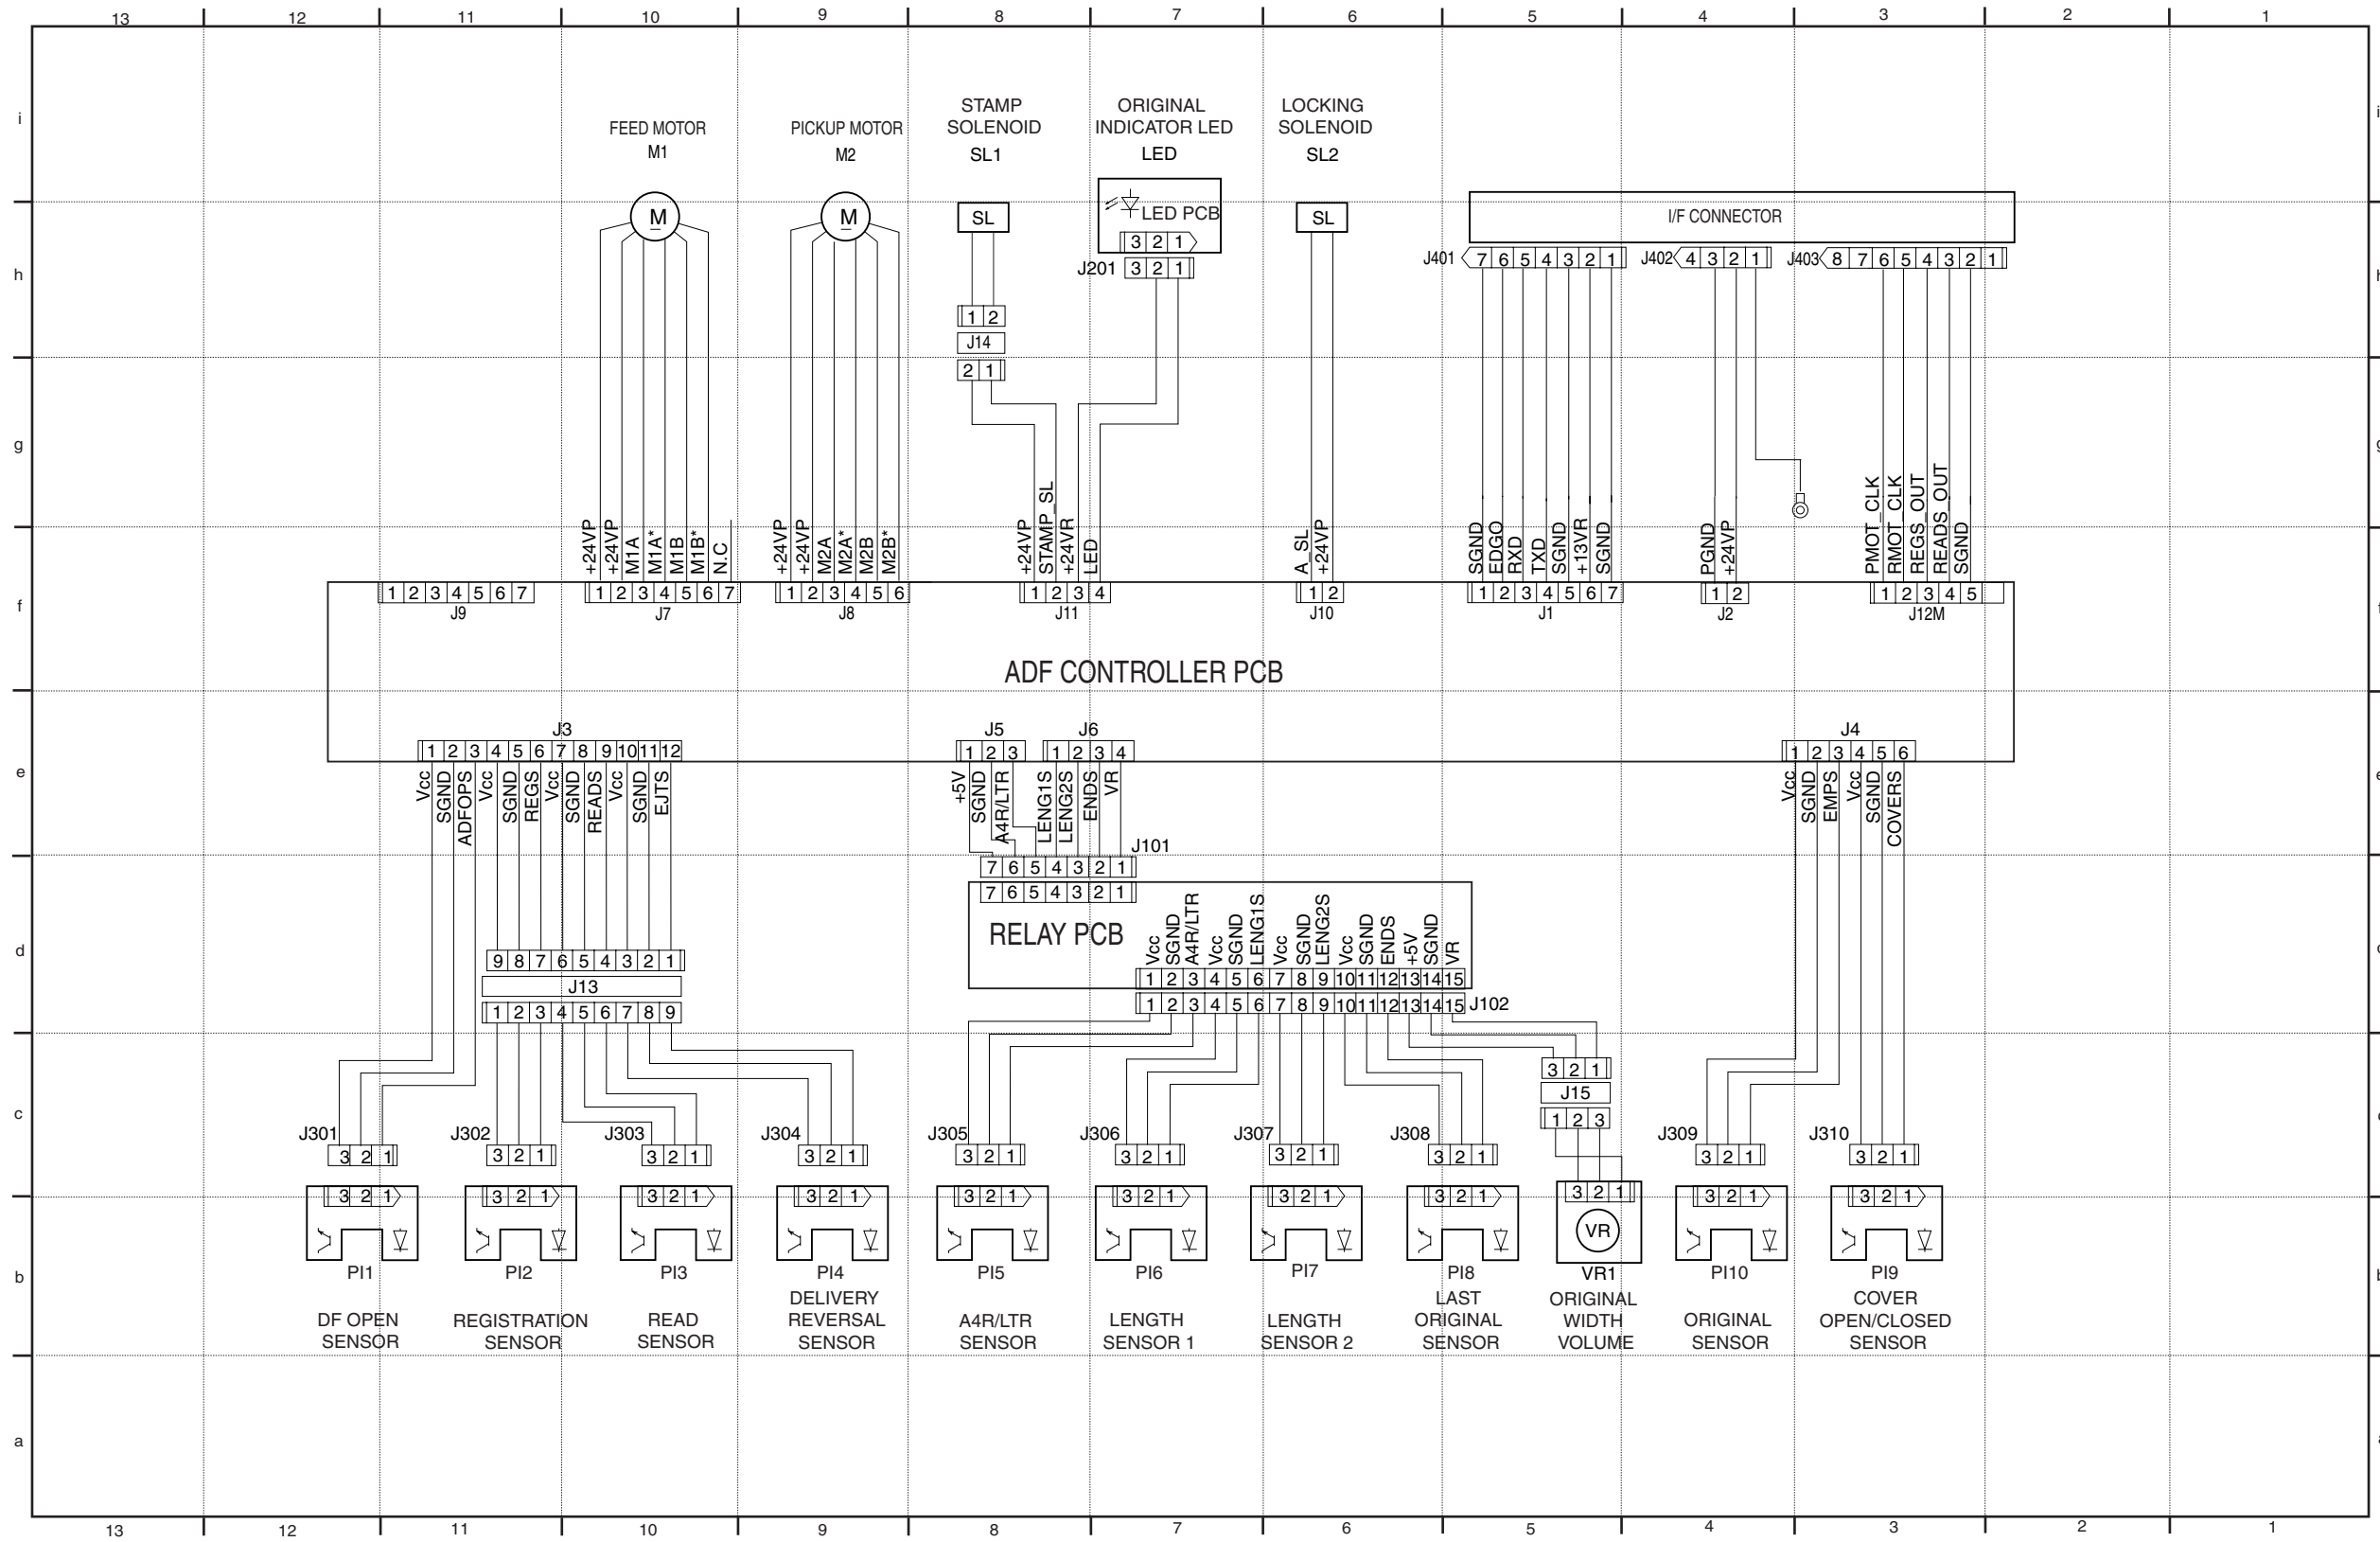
13 12 11 10 9 8 7 6 5 4 3 2 1

i
h
g
f
e
d
c
b
a

FEED MOTOR
M1

PICKUP MOTOR
M2

STAMP SOLENOID
SL1

ORIGINAL INDICATOR LED
LED

LOCKING SOLENOID
SL2

M
M
SL
LED PCB
3 2 1
J201 3 2 1
SL

I/F CONNECTOR
J401 7 6 5 4 3 2 1
J402 4 3 2 1
J403 8 7 6 5 4 3 2 1

1 2
J14
2 1

+24VP +24VP M1A M1A* M1B M1B* N.C
+24VP +24VP M2A M2A* M2B M2B*
+24VP STAMP_SL +24VR LED
A_SL +24VP
SGND EDGO RXD TXD SGND +13VR SGND
PGND +24VP
PMOT_CLK RMOT_CLK REGS_OUT READS_OUT SGND

1 2 3 4 5 6 7
J9
1 2 3 4 5 6 7
J7
1 2 3 4 5 6
J8
1 2 3 4
J11
1 2
J10
1 2 3 4 5 6 7
J1
1 2
J2
1 2 3 4 5
J12M

ADF CONTROLLER PCB

J3
1 2 3 4 5 6 7 8 9 10 11 12
J5
1 2 3
J6
1 2 3 4
J4
1 2 3 4 5 6

Vcc SGND ADFOPS Vcc SGND REGS Vcc SGND READS Vcc SGND EJTS
+5V SGND A4R/LTR LENG1S LENG2S ENDS VR
Vcc SGND EMPS Vcc SGND COVERS

J101
7 6 5 4 3 2 1
7 6 5 4 3 2 1

RELAY PCB
Vcc SGND A4R/LTR Vcc SGND LENG1S Vcc SGND LENG2S Vcc SGND ENDS +5V SGND VR
1 2 3 4 5 6 7 8 9 10 11 12 13 14 15
1 2 3 4 5 6 7 8 9 10 11 12 13 14 15 J102

9 8 7 6 5 4 3 2 1
J13
1 2 3 4 5 6 7 8 9

3 2 1
J15
1 2 3

J301 3 2 1
J302 3 2 1
J303 3 2 1
J304 3 2 1
J305 3 2 1
J306 3 2 1
J307 3 2 1
J308 3 2 1
J309 3 2 1
J310 3 2 1

3 2 1
3 2 1
3 2 1
3 2 1
3 2 1
3 2 1
3 2 1
3 2 1
3 2 1
VR
3 2 1
3 2 1

PI1
DF OPEN SENSOR

PI2
REGISTRATION SENSOR

PI3
READ SENSOR

PI4
DELIVERY REVERSAL SENSOR

PI5
A4R/LTR SENSOR

PI6
LENGTH SENSOR 1

PI7
LENGTH SENSOR 2

PI8
LAST ORIGINAL SENSOR

VR1
ORIGINAL WIDTH VOLUME

PI10
ORIGINAL SENSOR

PI9
COVER OPEN/CLOSED SENSOR

13 12 11 10 9 8 7 6 5 4 3 2 1